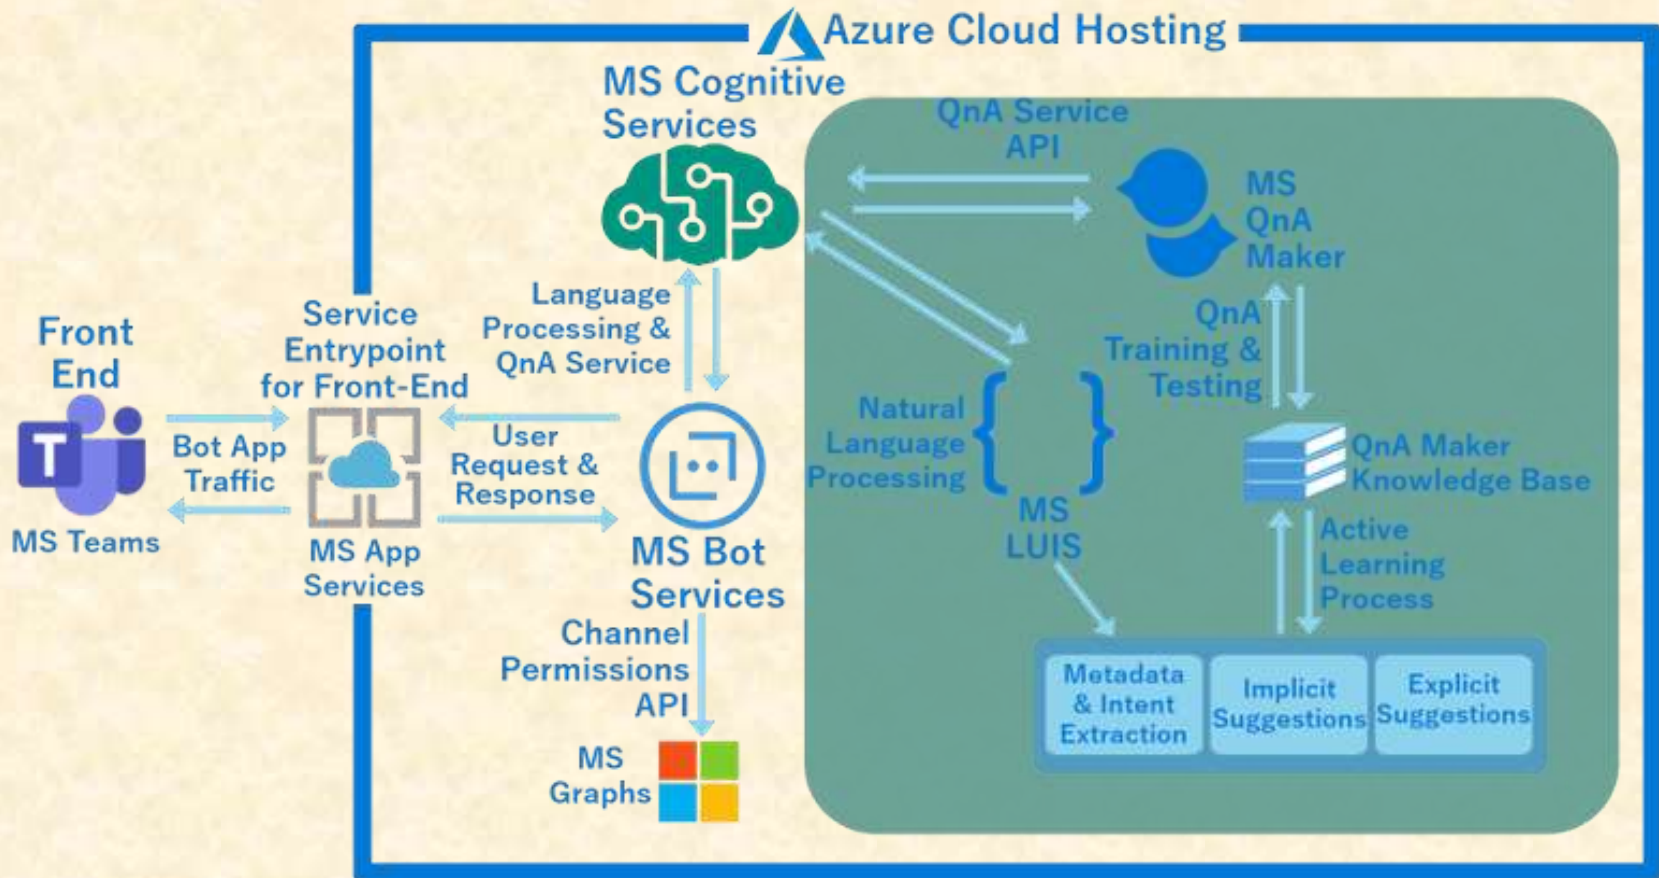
Azure Cloud Hosting

MS Cognitive Services

QnA Service API

MS QnA Maker

Front End

MS Teams

Bot App Traffic

Service Entrypoint for Front-End

MS App Services

Language Processing & QnA Service

User Request & Response

MS Bot Services

Natural Language Processing

MS LUIS

QnA Training & Testing

QnA Maker Knowledge Base

Active Learning Process

Channel Permissions API

MS Graphs

Metadata & Intent Extraction

Implicit Suggestions

Explicit Suggestions